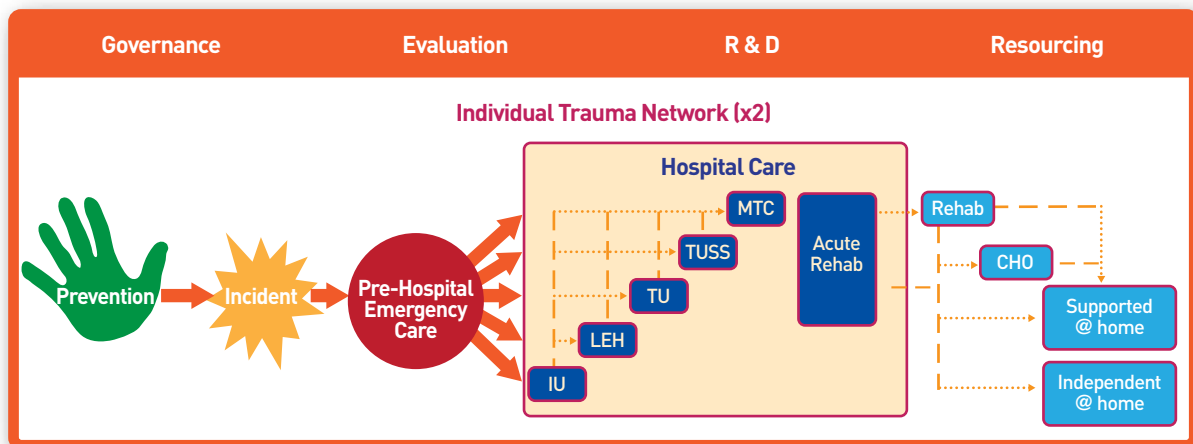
Governance
Evaluation
R & D
Resourcing

Individual Trauma Network (x2)

Prevention
Incident
Pre-Hospital Emergency Care

Hospital Care

MTC
TUSS
TU
LEH
IU

Acute Rehab

Rehab
CHO
Supported @ home
Independent @ home